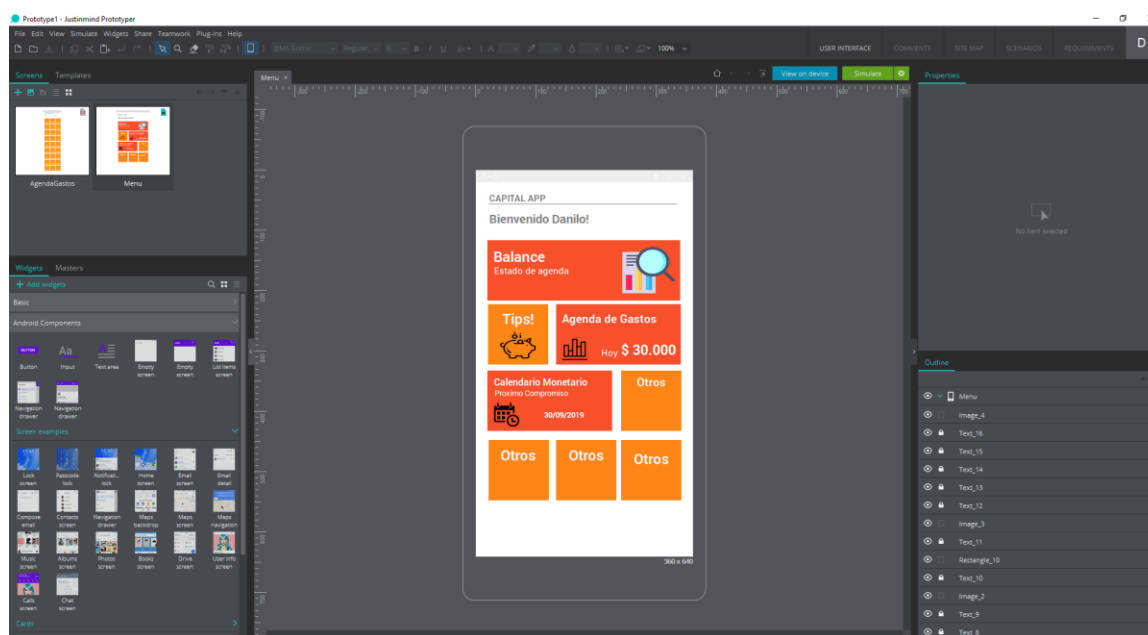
Prototype1 - Justinmind Prototyper

File Edit View Simulate Widgets Share Teamwork Plug-ins Help

100%

USER INTERFACE COMMENTS SITE MAP SCENARIOS REQUIREMENTS D

Screens Templates

AgendaGastos

Menu

Menu ×

View on device Simulate

Properties

No item selected

CAPITAL APP

Bienvenido Danilo!

Balance
Estado de agenda

Tips!

Agenda de Gastos

Hoy $ 30.000

Calendario Monetario
Proximo Compromiso

30/09/2019

Otros

Otros

Otros

Otros

360 x 640

Widgets Masters

+ Add widgets

Basic

Android Components

Button Input Text area Empty screen Empty screen List items screen

Navigation drawer Navigation drawer

Screen examples

Lock screen Passcode lock Notificati... lock Home screen Email screen Email detail

Compose email Contacts screen Navigation drawer Maps backdrop Maps screen Maps navigation

Music screen Albums screen Photos screen Books screen Drive screen User info screen

Calls screen Chat screen

Cards

Outline

Menu
Image_4
Text_16
Text_15
Text_14
Text_13
Text_12
Image_3
Text_11
Rectangle_10
Text_10
Image_2
Text_9
Text_8